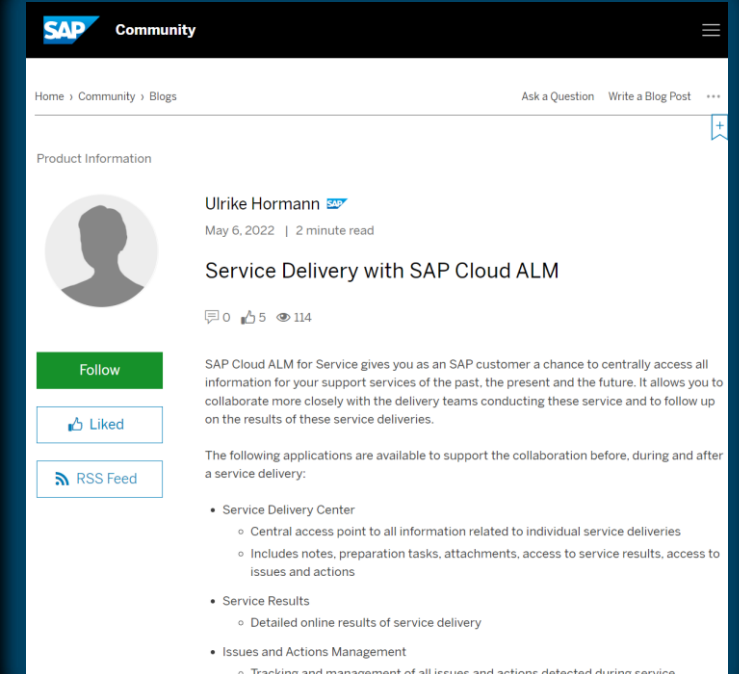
SAP Community

Home › Community › Blogs

Ask a Question Write a Blog Post ···

Product Information

Ulrike Hormann SAP

May 6, 2022 | 2 minute read

Service Delivery with SAP Cloud ALM

0 5 114

Follow

Liked

RSS Feed

SAP Cloud ALM for Service gives you as an SAP customer a chance to centrally access all information for your support services of the past, the present and the future. It allows you to collaborate more closely with the delivery teams conducting these service and to follow up on the results of these service deliveries.

The following applications are available to support the collaboration before, during and after a service delivery:

- Service Delivery Center
  - Central access point to all information related to individual service deliveries
  - Includes notes, preparation tasks, attachments, access to service results, access to issues and actions
- Service Results
  - Detailed online results of service delivery
- Issues and Actions Management
  - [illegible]